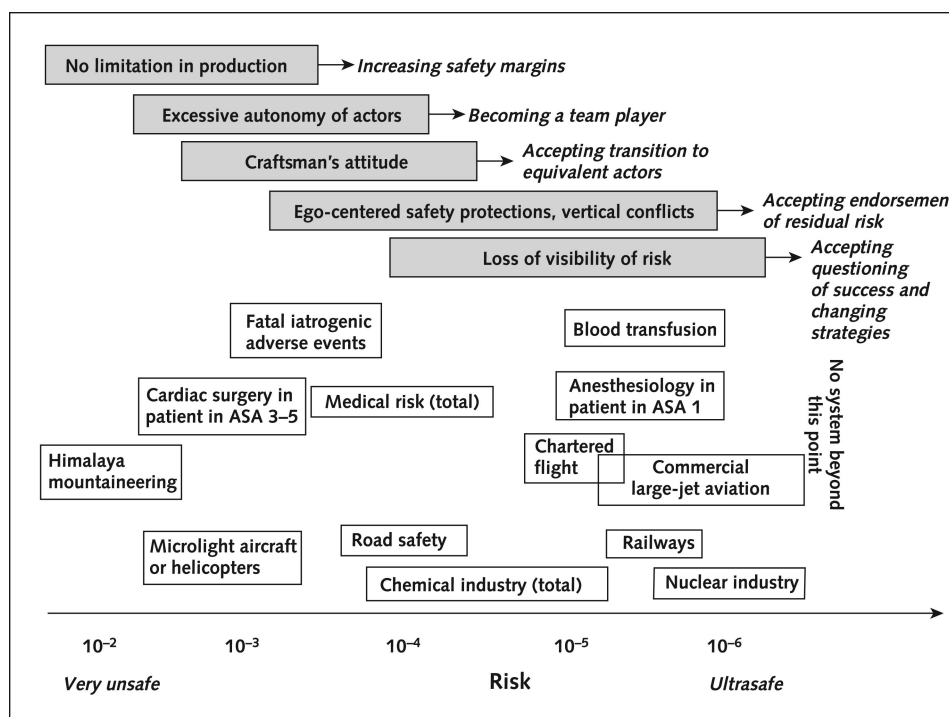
No limitation in production → Increasing safety margins

Excessive autonomy of actors → Becoming a team player

Craftsman's attitude → Accepting transition to equivalent actors

Ego-centered safety protections, vertical conflicts → Accepting endorsemen of residual risk

Loss of visibility of risk → Accepting questioning of success and changing strategies

Fatal iatrogenic adverse events

Blood transfusion

No system beyond this point

Cardiac surgery in patient in ASA 3–5

Medical risk (total)

Anesthesiology in patient in ASA 1

Himalaya mountaineering

Chartered flight

Commercial large-jet aviation

Microlight aircraft or helicopters

Road safety

Railways

Chemical industry (total)

Nuclear industry

$10^{-2}$ $10^{-3}$ $10^{-4}$ $10^{-5}$ $10^{-6}$

Very unsafe

Risk

Ultrasafe